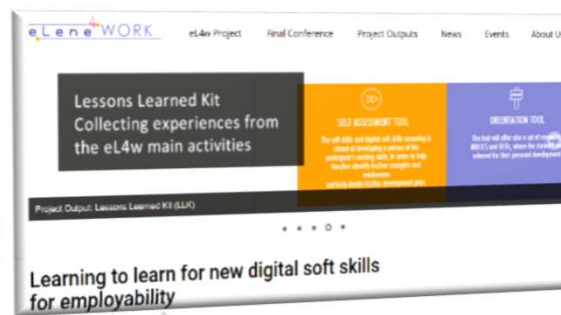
eLene4WORK

eL4w Project Final Conference Project Outputs News Events About U

Lessons Learned Kit
Collecting experiences from the eL4w main activities

SELF ASSESSMENT TOOL

The soft skills and digital soft skills screening is aimed at developing a picture of the participant's existing skills, in order to help him/her identify his/her strengths and weaknesses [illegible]

ORIENTATION TOOL

The tool will offer also a set of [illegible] MOOCS and OERs, where the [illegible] referred for their personal development

Project Output: Lessons Learned Kit (LLK)

Learning to learn for new digital soft skills for employability